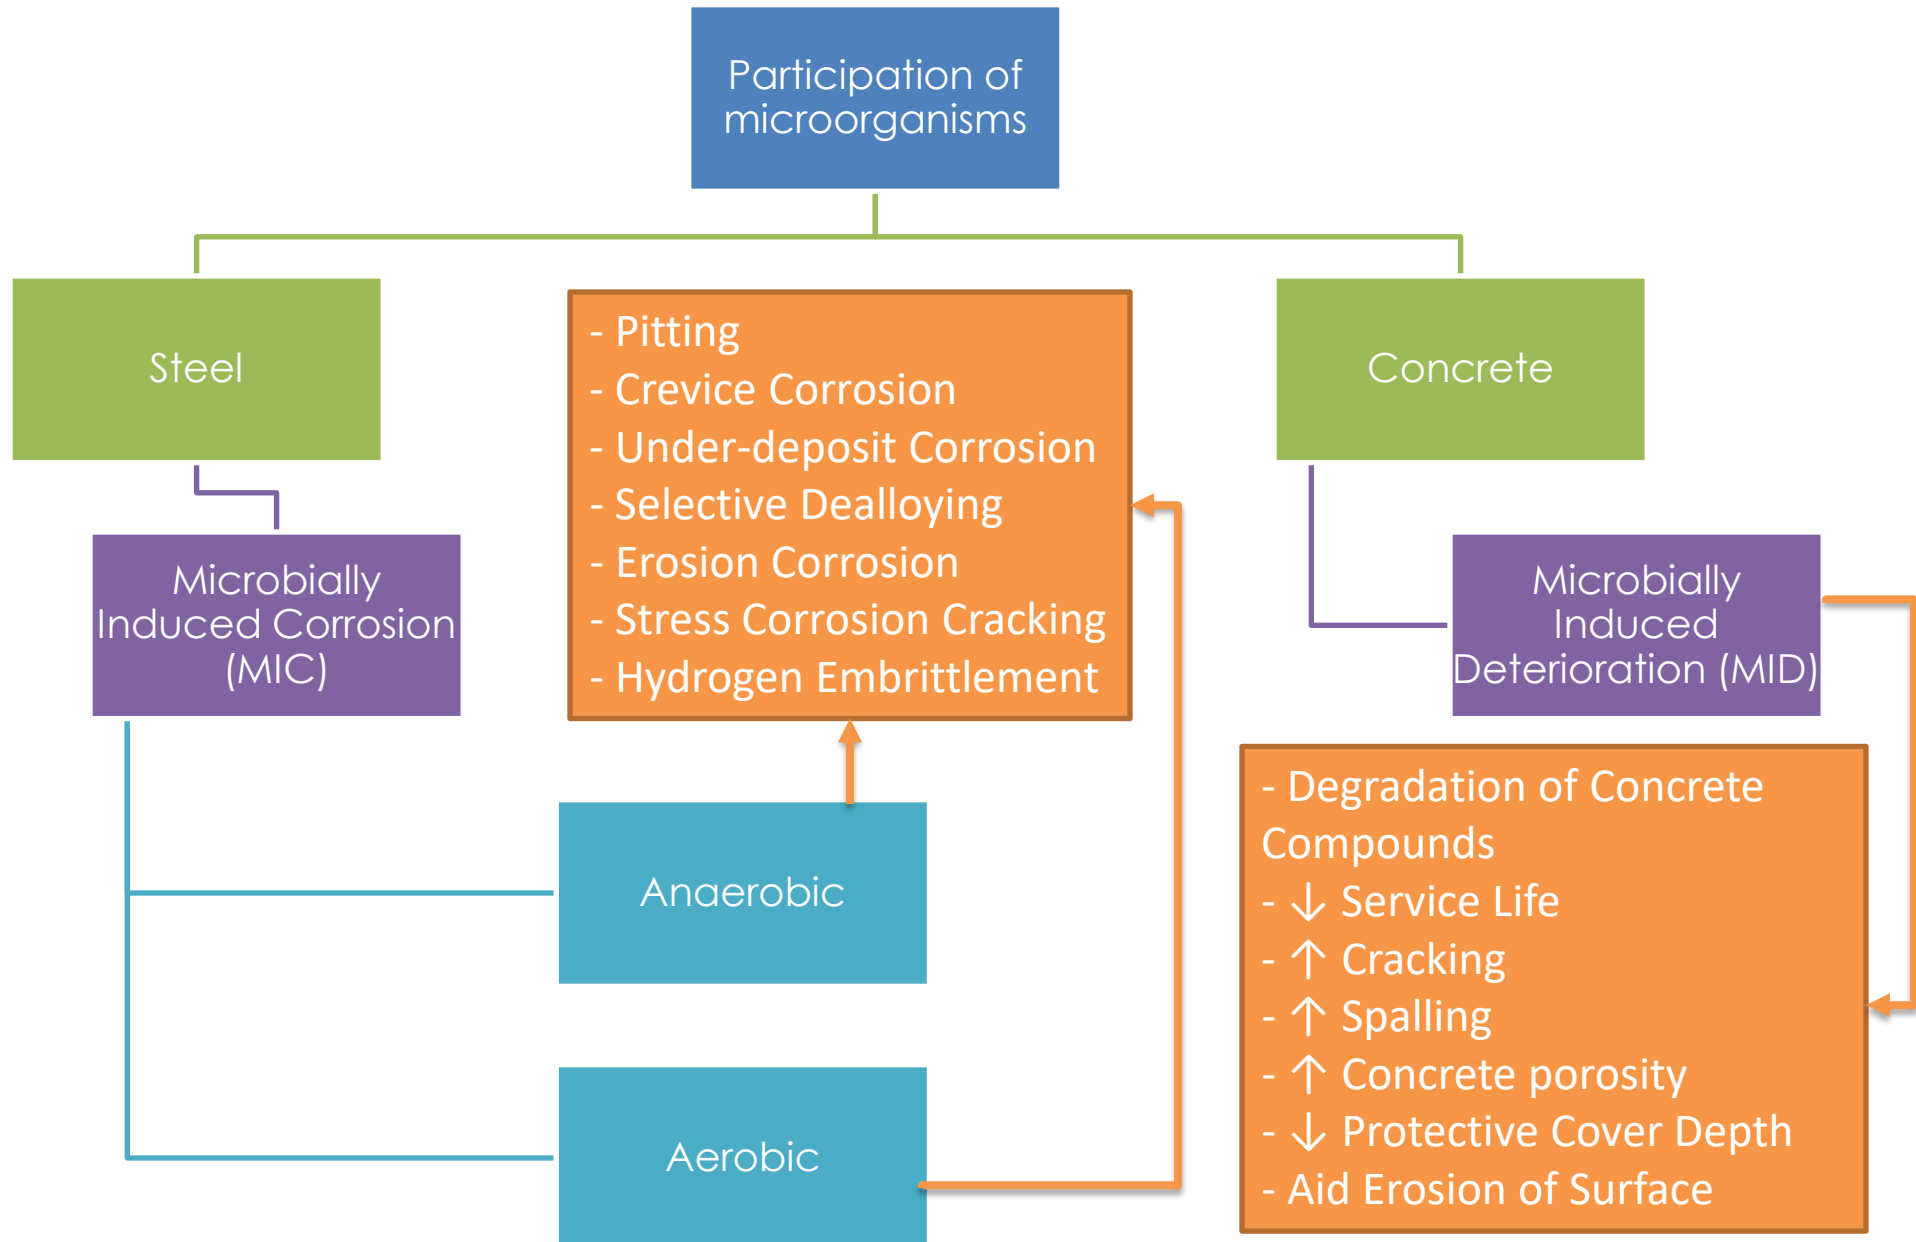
Participation of microorganisms

Steel

- Pitting
- Crevice Corrosion
- Under-deposit Corrosion
- Selective Dealloying
- Erosion Corrosion
- Stress Corrosion Cracking
- Hydrogen Embrittlement

Concrete

Microbially Induced Corrosion (MIC)

Microbially Induced Deterioration (MID)

Anaerobic

Aerobic

- Degradation of Concrete Compounds
- $\downarrow$ Service Life
- $\uparrow$ Cracking
- $\uparrow$ Spalling
- $\uparrow$ Concrete porosity
- $\downarrow$ Protective Cover Depth
- Aid Erosion of Surface